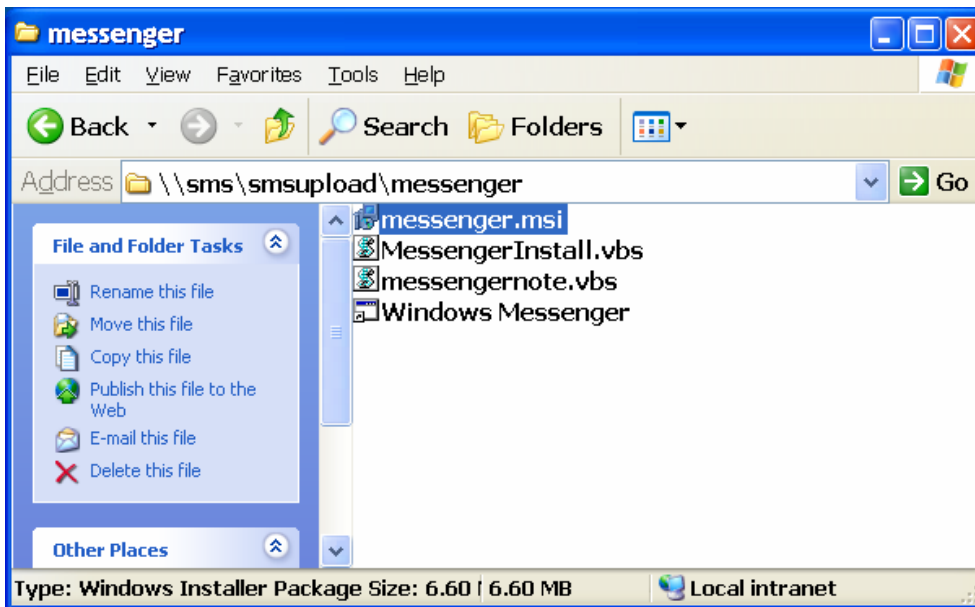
messenger

File Edit View Favorites Tools Help

Back Search Folders

Address \\sms\smsupload\messenger Go

File and Folder Tasks

Rename this file
Move this file
Copy this file
Publish this file to the Web
E-mail this file
Delete this file

Other Places

messenger.msi
MessengerInstall.vbs
messengernote.vbs
Windows Messenger

Type: Windows Installer Package Size: 6.60 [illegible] 6.60 MB Local intranet